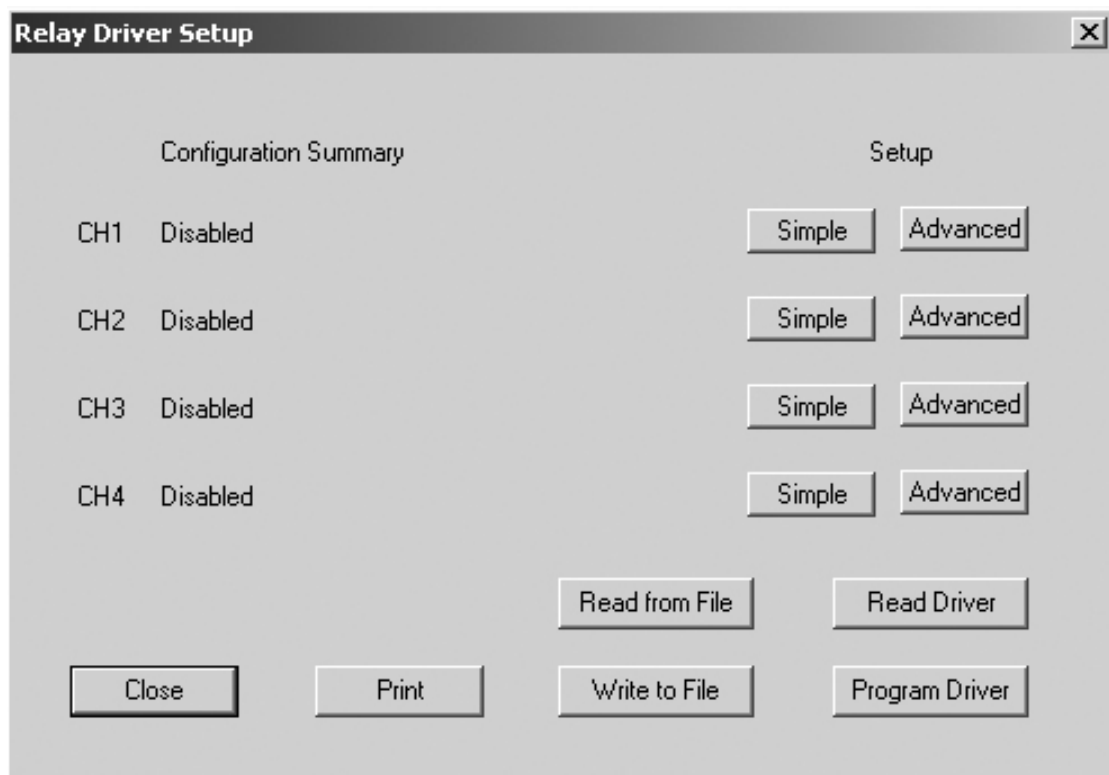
Relay Driver Setup

Configuration Summary

Setup

CH1 Disabled Simple Advanced

CH2 Disabled Simple Advanced

CH3 Disabled Simple Advanced

CH4 Disabled Simple Advanced

Read from File

Read Driver

Close

Print

Write to File

Program Driver